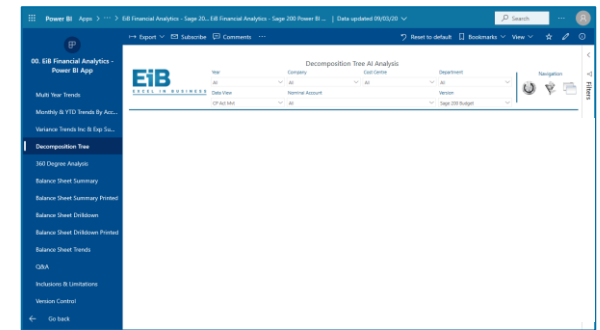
Power BI Apps > ··· > EiB Financial Analytics - Sage 20... EiB Financial Analytics - Sage 200 Power BI ... | Data updated 09/03/20

Search

EP

00. EiB Financial Analytics - Power BI App

Multi Year Trends

Monthly & YTD Trends By Acc...

Variance Trends Inc & Exp Su...

Decomposition Tree

360 Degree Analysis

Balance Sheet Summary

Balance Sheet Summary Printed

Balance Sheet Drilldown

Balance Sheet Drilldown Printed

Balance Sheet Trends

Q&A

Inclusions & Limitations

Version Control

Go back

Export Subscribe Comments ···

Reset to default Bookmarks View

Filters

Decomposition Tree AI Analysis

EiB

EXCEL IN BUSINESS

Year
All

Company
All

Cost Centre
All

Department
All

Navigation

Data View
CP Act Mth

Nominal Account
All

Version
Sage 200 Budget